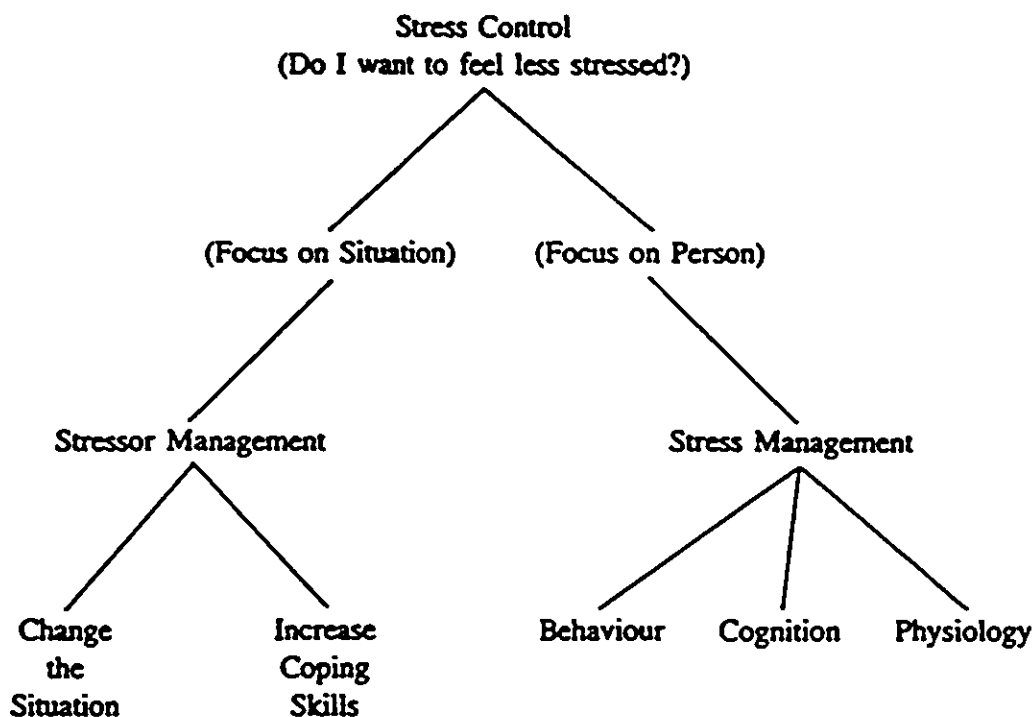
Stress Control
(Do I want to feel less stressed?)

(Focus on Situation)

(Focus on Person)

Stressor Management

Stress Management

Change the Situation

Increase Coping Skills

Behaviour

Cognition

Physiology